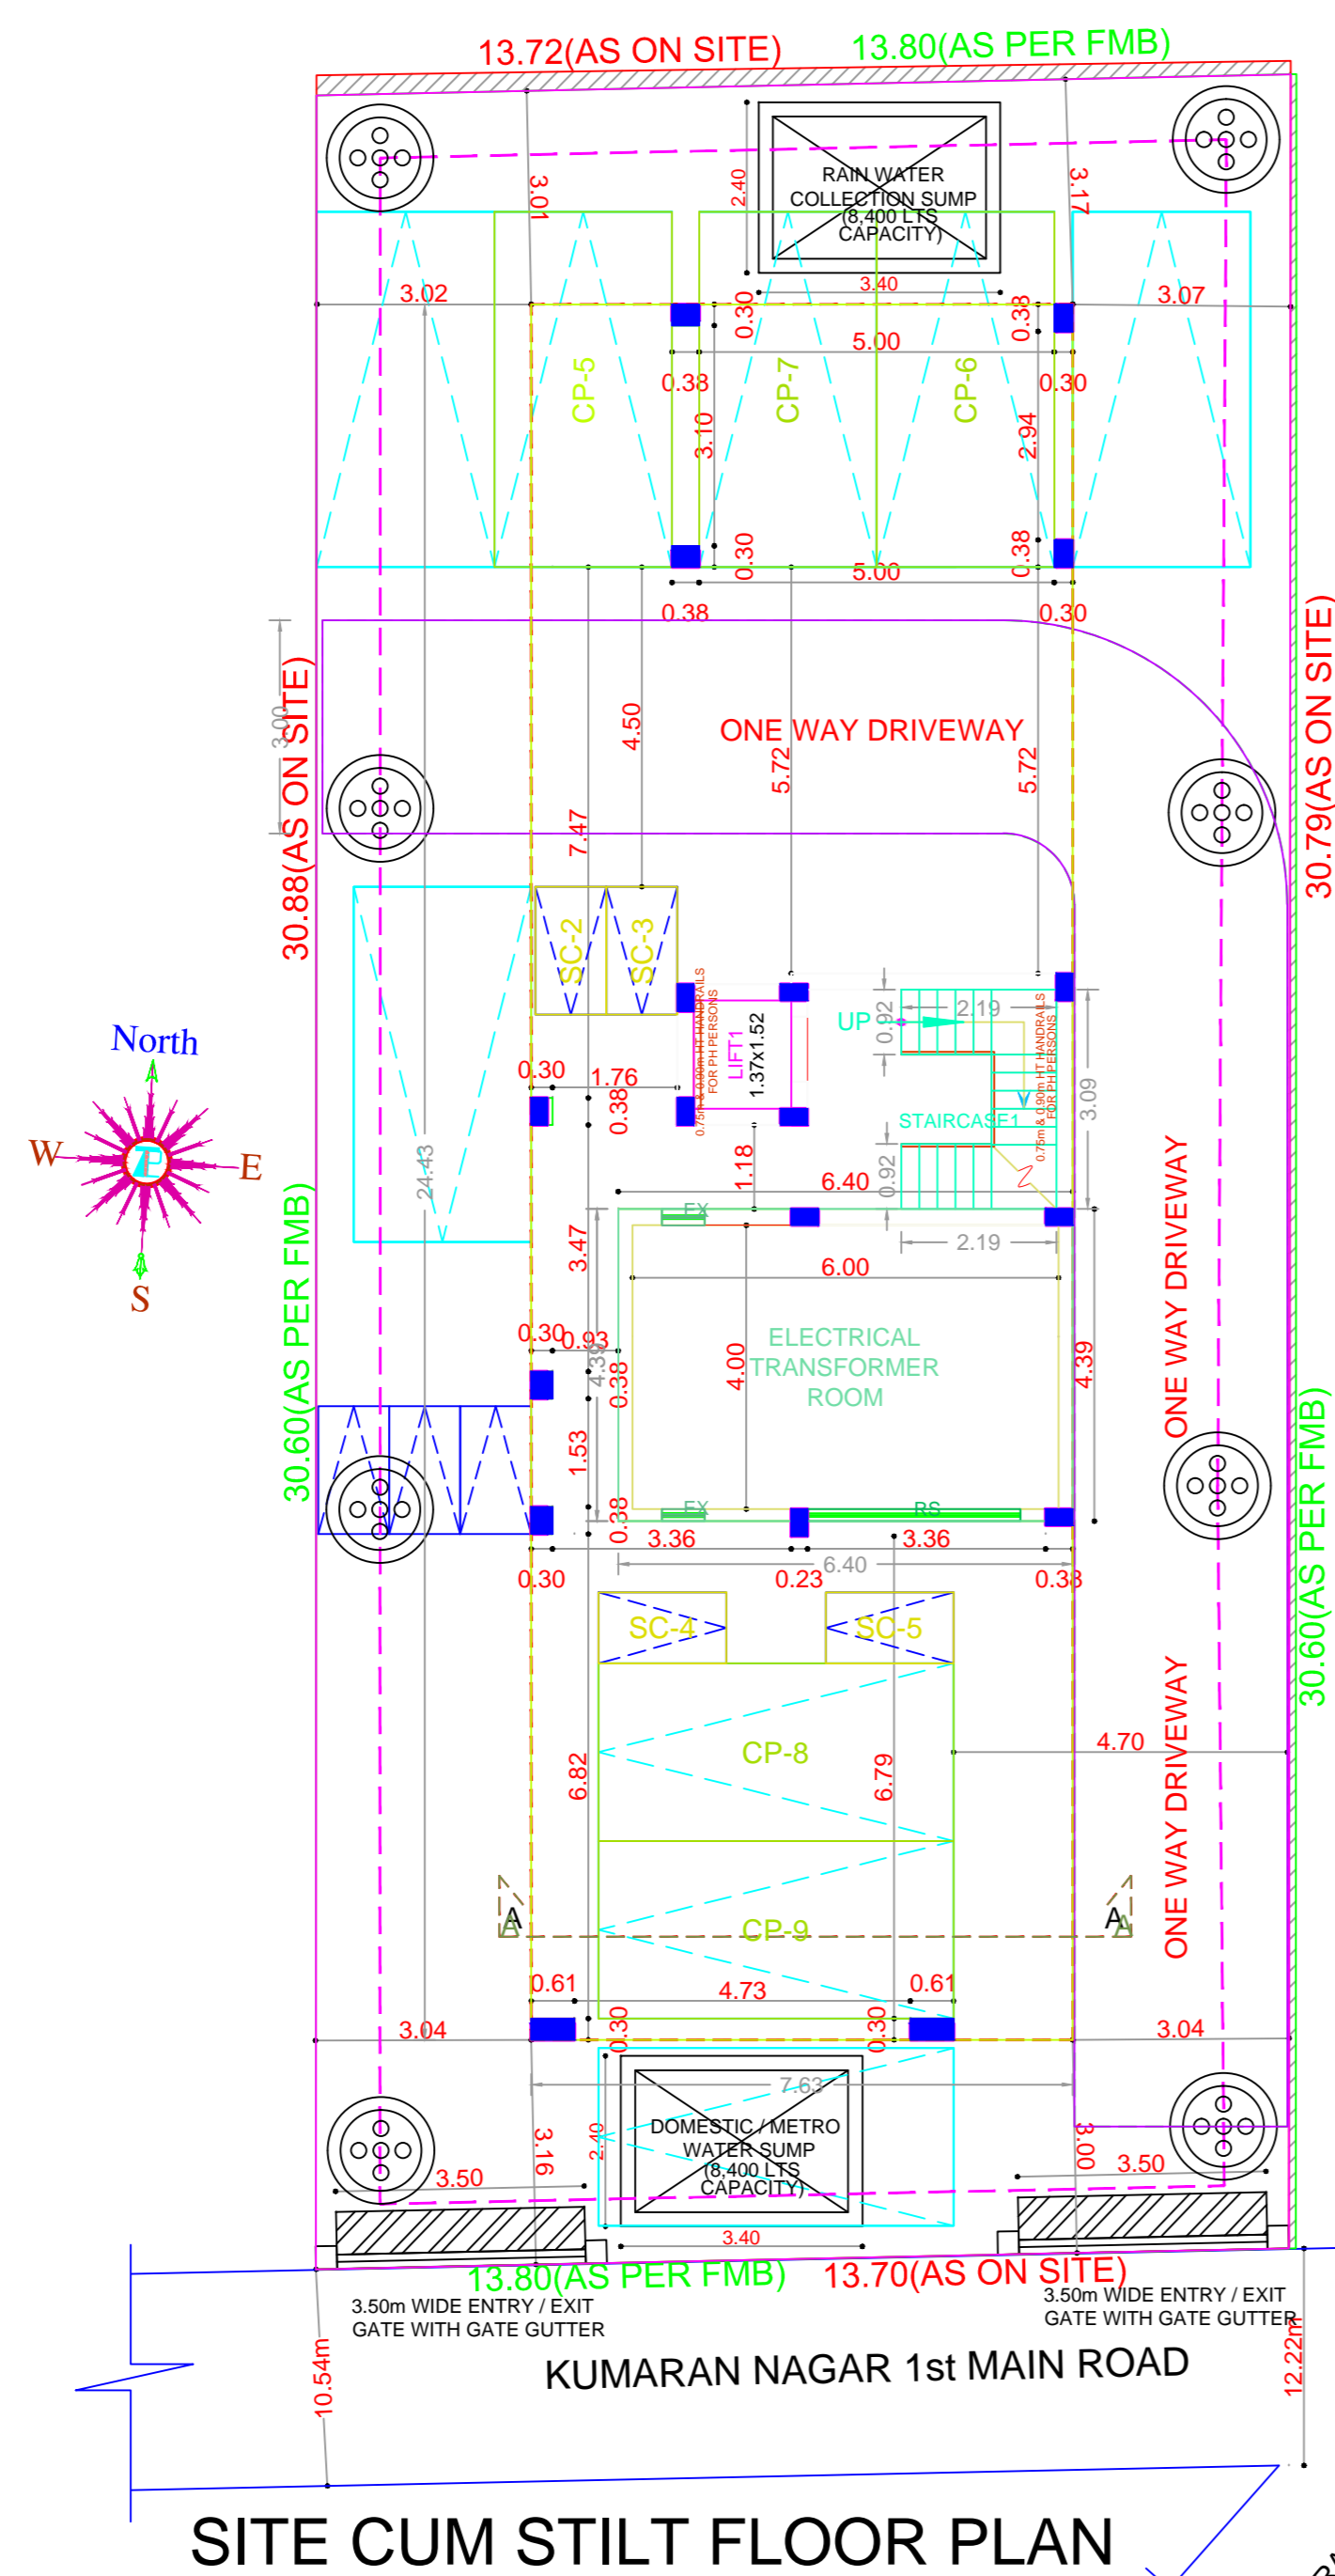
13.72(AS ON SITE) 13.80(AS PER FMB)

RAIN WATER COLLECTION SUMP (8,400 LTS CAPACITY)

3.01 2.40 3.17
3.40
3.02 3.07
0.30 0.38
5.00
0.38 0.30
CP-5 CP-7 CP-6
3.10 2.94
0.30 0.38
5.00
0.38 0.30

3.00
ONE WAY DRIVEWAY
4.50
5.72 5.72
30.88(AS ON SITE)
7.47
30.79(AS ON SITE)

SC-2 SC-3
0.75m & 0.90m HT HANDRAILS FOR PH PERSONS
LIFT1 1.37x1.52
UP 0.92 2.19
0.75m & 0.90m HT HANDRAILS FOR PH PERSONS
3.09
STAIRCASE1

North
W E S

0.30 1.76
0.38
24.43
1.18
6.40
0.92
30.60(AS PER FMB)
EX
2.19
3.47
6.00
ONE WAY DRIVEWAY
0.30 0.93
4.30
0.38
4.00
ELECTRICAL TRANSFORMER ROOM
4.39
1.53
EX RS
0.38
3.36 3.36
6.40
0.30 0.23 0.38

SC-4 SC-5
30.60(AS PER FMB)
CP-8
6.82 6.79
4.70
ONE WAY DRIVEWAY
A A
CP-9
0.61 0.61
4.73
3.04 0.30 0.30 3.04
7.63
DOMESTIC / METRO WATER SUMP (8,400 LTS CAPACITY)
3.16 2.40 3.00
3.50 3.50
3.40

13.80(AS PER FMB) 13.70(AS ON SITE)
3.50m WIDE ENTRY / EXIT GATE WITH GATE GUTTER
3.50m WIDE ENTRY / EXIT GATE WITH GATE GUTTER
10.54m
KUMARAN NAGAR 1st MAIN ROAD
12.22m

SITE CUM STILT FLOOR PLAN